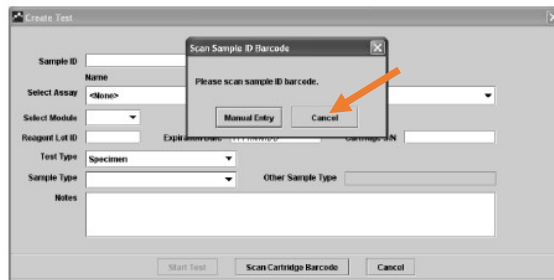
Create Test

Sample ID

Name

Select Assay <None>

Select Module

Reagent Lot ID

Expiration Date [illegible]

Cartridge S/N

Test Type Specimen

Sample Type

Other Sample Type

Notes

Start Test

Scan Cartridge Barcode

Cancel

Scan Sample ID Barcode

Please scan sample ID barcode.

Manual Entry

Cancel